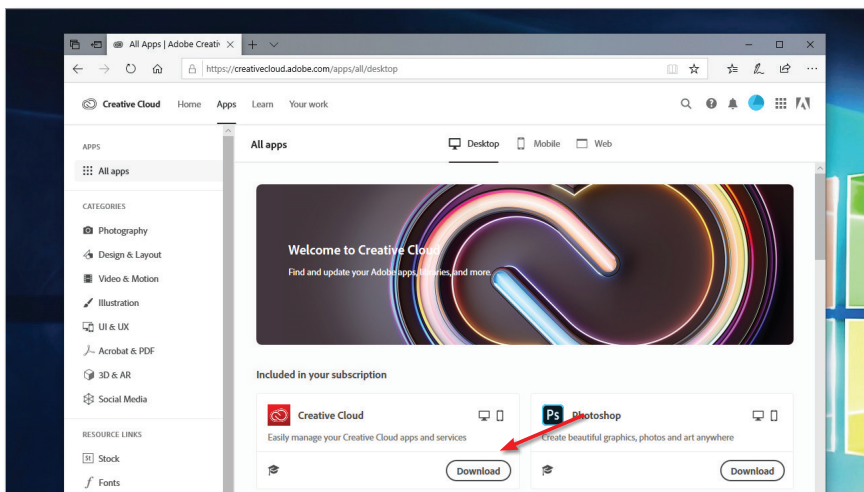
All Apps | Adobe Creati

https://creativecloud.adobe.com/apps/all/desktop

Creative Cloud Home Apps Learn Your work

APPS

All apps

CATEGORIES

Photography

Design & Layout

Video & Motion

Illustration

UI & UX

Acrobat & PDF

3D & AR

Social Media

RESOURCE LINKS

St Stock

Fonts

All apps

Desktop Mobile Web

Welcome to Creative Cloud

Find and update your Adobe apps, libraries, and more.

Included in your subscription

Creative Cloud

Easily manage your Creative Cloud apps and services

Download

Ps Photoshop

Create beautiful graphics, photos and art anywhere

Download